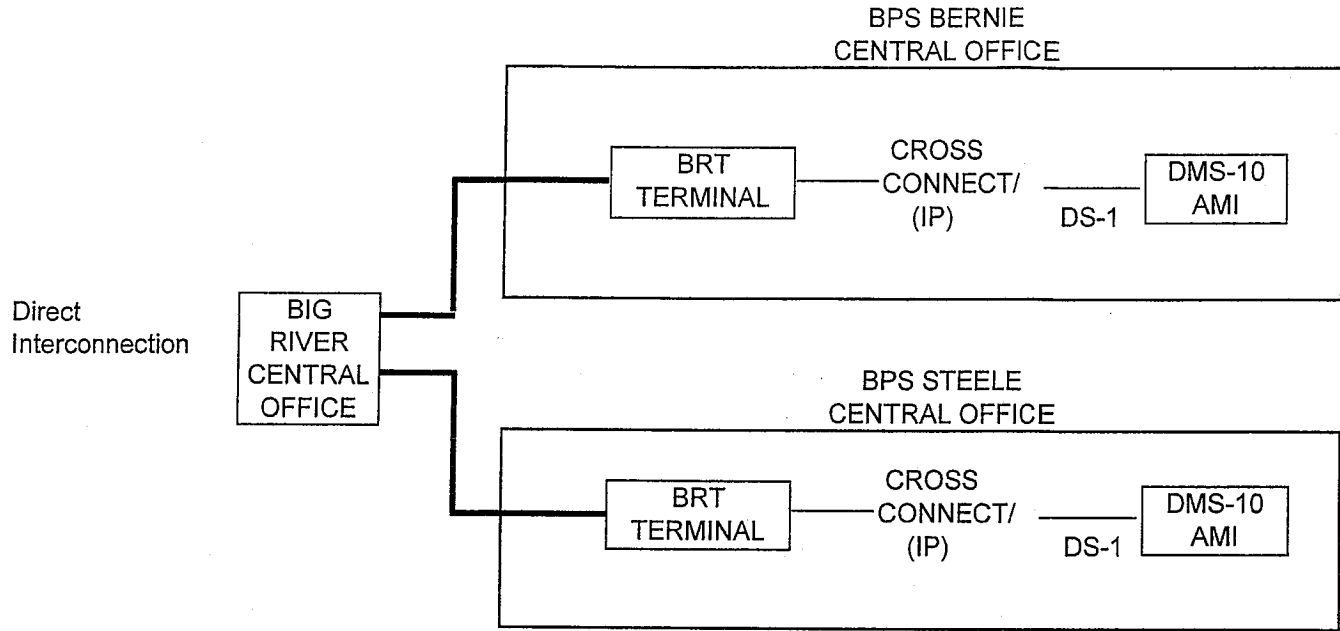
BPS BERNIE
CENTRAL OFFICE

BRT
TERMINAL

CROSS
CONNECT/
(IP)

DS-1

DMS-10
AMI

Direct
Interconnection

BIG
RIVER
CENTRAL
OFFICE

BPS STEELE
CENTRAL OFFICE

BRT
TERMINAL

CROSS
CONNECT/
(IP)

DS-1

DMS-10
AMI